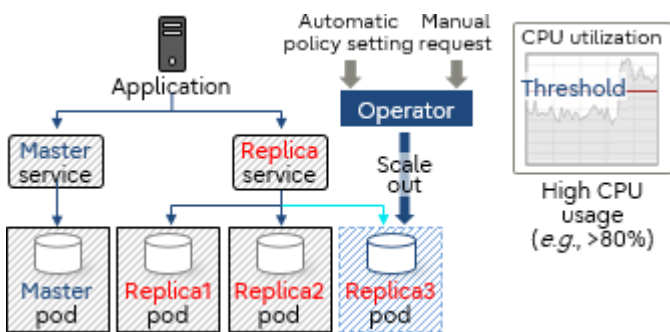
Automatic policy setting

Manual request

CPU utilization

Threshold

Application

Operator

Master service

Replica service

Scale out

High CPU usage (*e.g.*, >80%)

Master pod

Replica1 pod

Replica2 pod

Replica3 pod